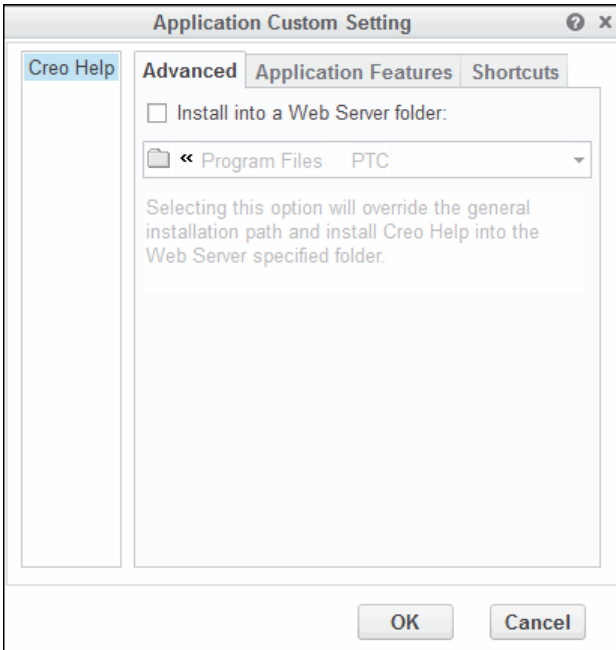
Application Custom Setting

Creo Help

Advanced Application Features Shortcuts

Install into a Web Server folder:

« Program Files PTC

Selecting this option will override the general installation path and install Creo Help into the Web Server specified folder.

OK Cancel